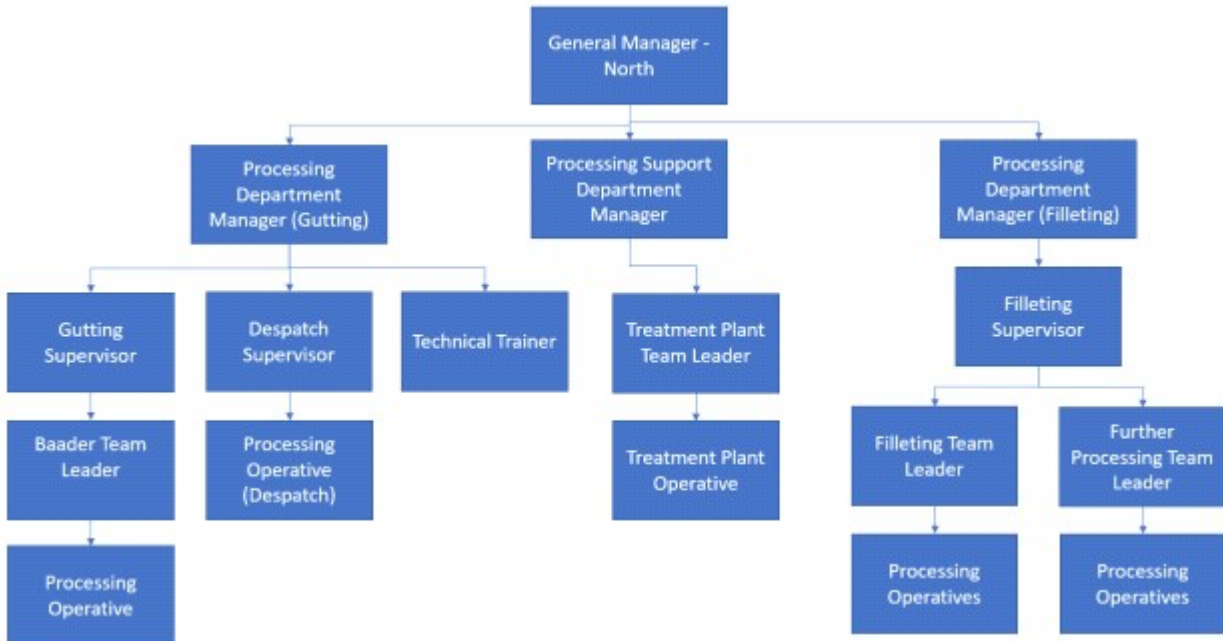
General Manager - North

Processing Department Manager (Gutting)

Processing Support Department Manager

Processing Department Manager (Filleting)

Gutting Supervisor

Despatch Supervisor

Technical Trainer

Treatment Plant Team Leader

Filleting Supervisor

Baader Team Leader

Processing Operative (Despatch)

Treatment Plant Operative

Filleting Team Leader

Further Processing Team Leader

Processing Operative

Processing Operatives

Processing Operatives